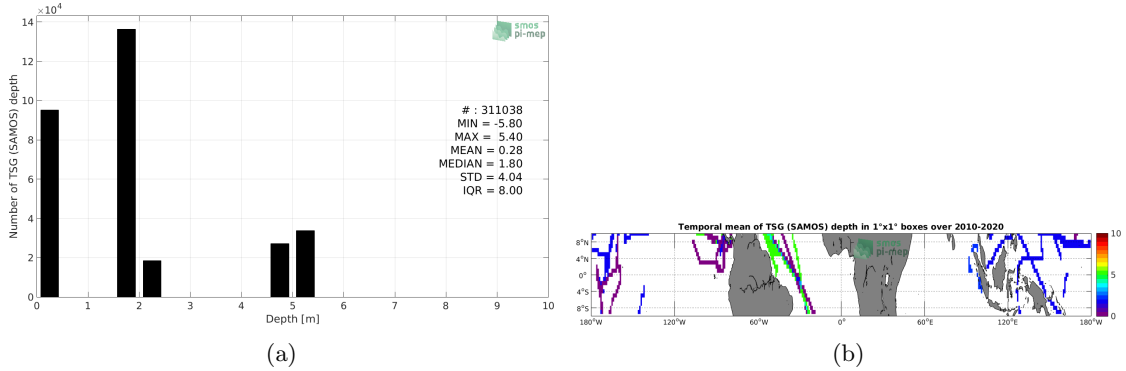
$\times 10^4$
14
12
10
8
6
4
2
0
Number of TSG (SAMOS) depth
smos pi-mep
# : 311038
MIN = -5.80
MAX = 5.40
MEAN = 0.28
MEDIAN = 1.80
STD = 4.04
IQR = 8.00
0 1 2 3 4 5 6 7 8 9 10
Depth [m]
(a)

Temporal mean of TSG (SAMOS) depth in 1°x1° boxes over 2010-2020
8°N
4°N
0°
4°S
8°S
180°W 120°W 60°W 0° 60°E 120°E 180°W
smos pi-mep
10
5
0
(b)